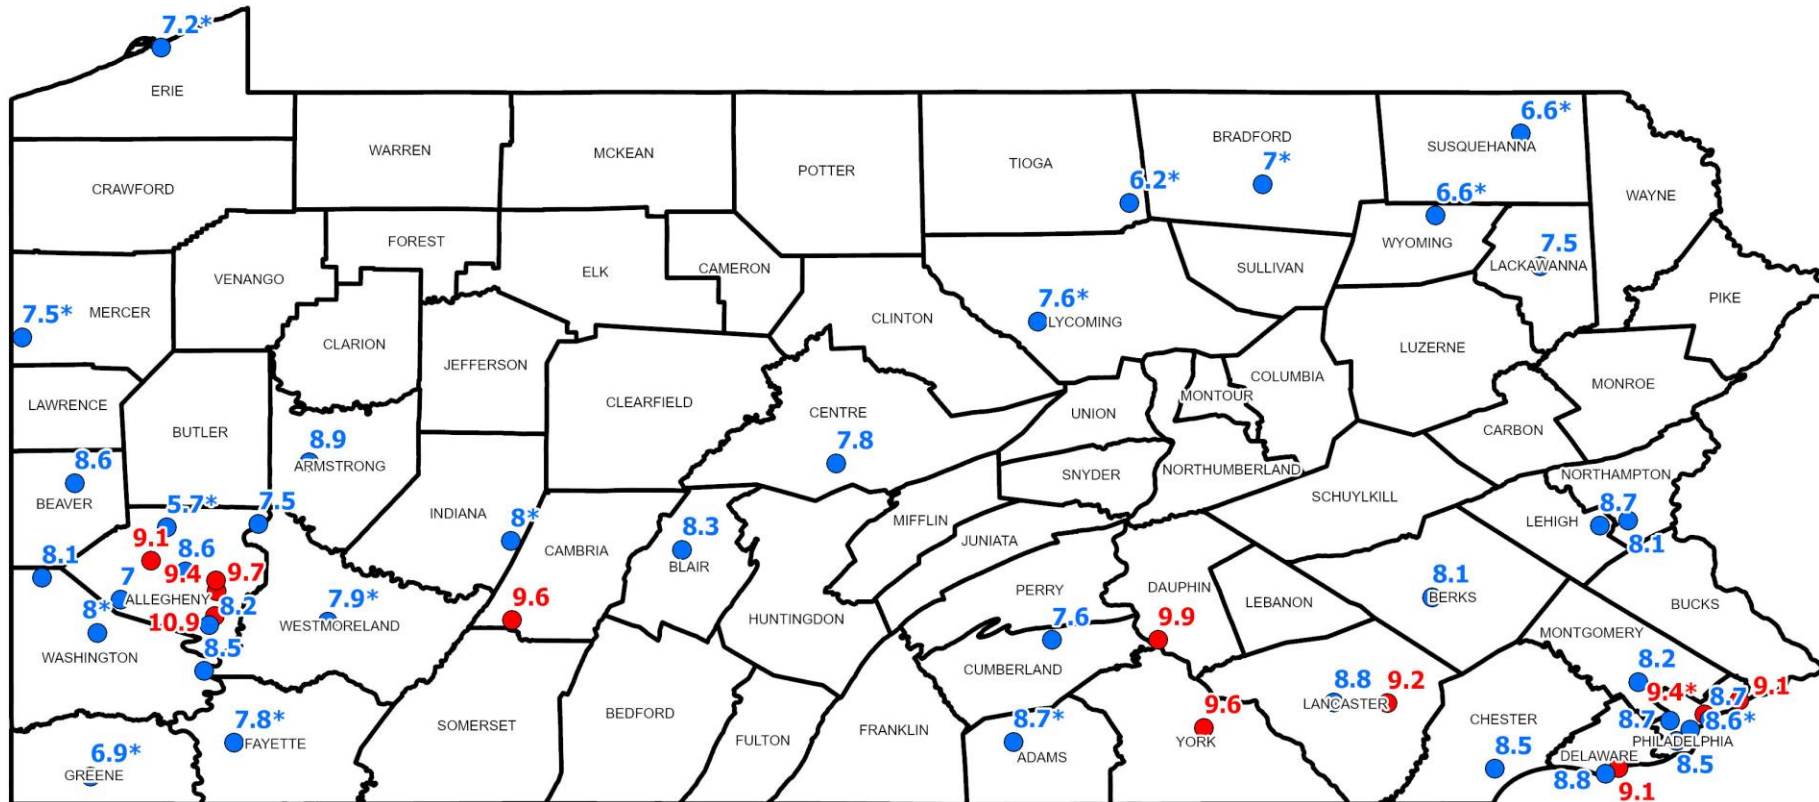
7.2*
ERIE
WARREN
MCKEAN
POTTER
TIOGA
BRADFORD
SUSQUEHANNA
6.6*
7*
6.2*
6.6*
WAYNE
CRAWFORD
FOREST
ELK
CAMERON
WYOMING
SULLIVAN
7.5
LACKAWANNA
VENANGO
7.5*
MERCER
CLARION
CLINTON
7.6*
LYCOMING
PIKE
JEFFERSON
LUZERNE
LAWRENCE
CLEARFIELD
CENTRE
UNION
MONTOUR
COLUMBIA
MONROE
BUTLER
8.9
ARMSTRONG
7.8
CARBON
8.6
BEAVER
SNYDER
NORTHUMBERLAND
NORTHAMPTON
INDIANA
SCHUYLKILL
5.7*
7.5
8*
8.3
MIFFLIN
LEHIGH
8.7
9.1
8.6
CAMBRIA
BLAIR
JUNIATA
8.1
8.1
9.4
9.7
7
ALLEGHENY
8.2
9.6
DAUPHIN
LEBANON
8.1
BERKS
BUCKS
8*
10.9
7.9*
WESTMORELAND
HUNTINGDON
PERRY
7.6
9.9
MONTGOMERY
8.5
WASHINGTON
CUMBERLAND
8.8
9.2
LANCASTER
8.2
9.4*
8.7
9.1
7.8*
FAYETTE
BEDFORD
SOMERSET
FULTON
FRANKLIN
8.7*
ADAMS
9.6
YORK
CHESTER
8.7
8.6*
PHILADELPHIA
6.9*
GREENE
8.5
DELAWARE
8.5
8.8
9.1